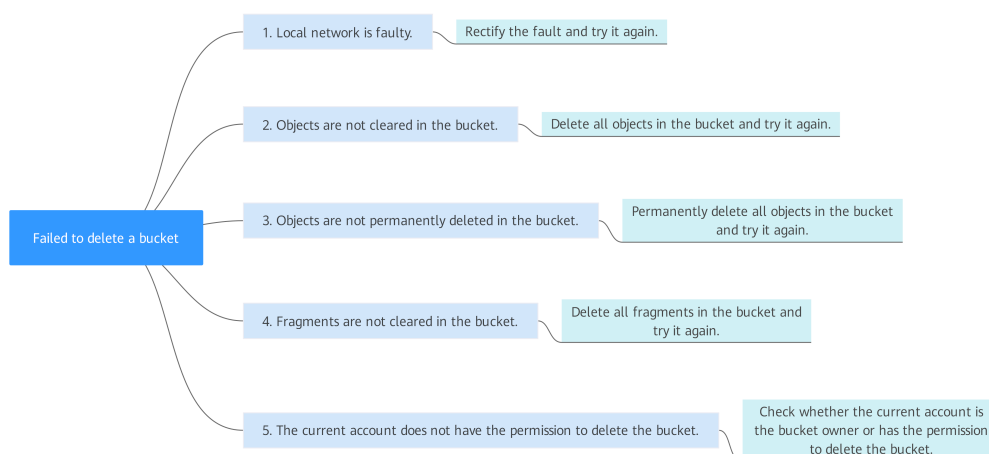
Failed to delete a bucket

1. Local network is faulty.

Rectify the fault and try it again.

2. Objects are not cleared in the bucket.

Delete all objects in the bucket and try it again.

3. Objects are not permanently deleted in the bucket.

Permanently delete all objects in the bucket and try it again.

4. Fragments are not cleared in the bucket.

Delete all fragments in the bucket and try it again.

5. The current account does not have the permission to delete the bucket.

Check whether the current account is the bucket owner or has the permission to delete the bucket.